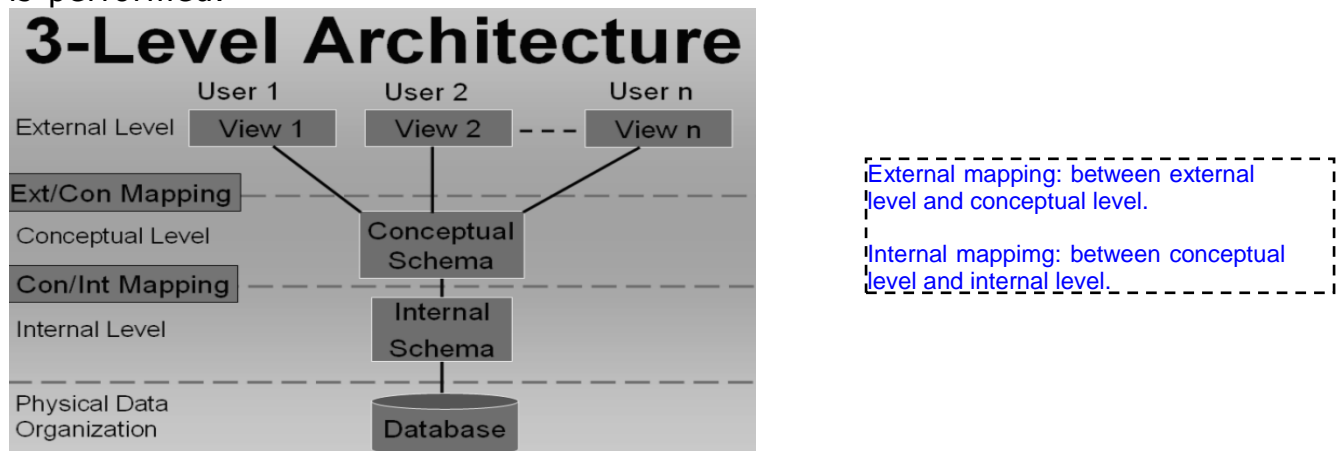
is performed.

3-Level Architecture

User 1 User 2 User n

External Level View 1 View 2 View n

Ext/Con Mapping

Conceptual Level Conceptual Schema

Con/Int Mapping

Internal Level Internal Schema

Physical Data Organization Database

External mapping: between external level and conceptual level.

Internal mappimg: between conceptual level and internal level.